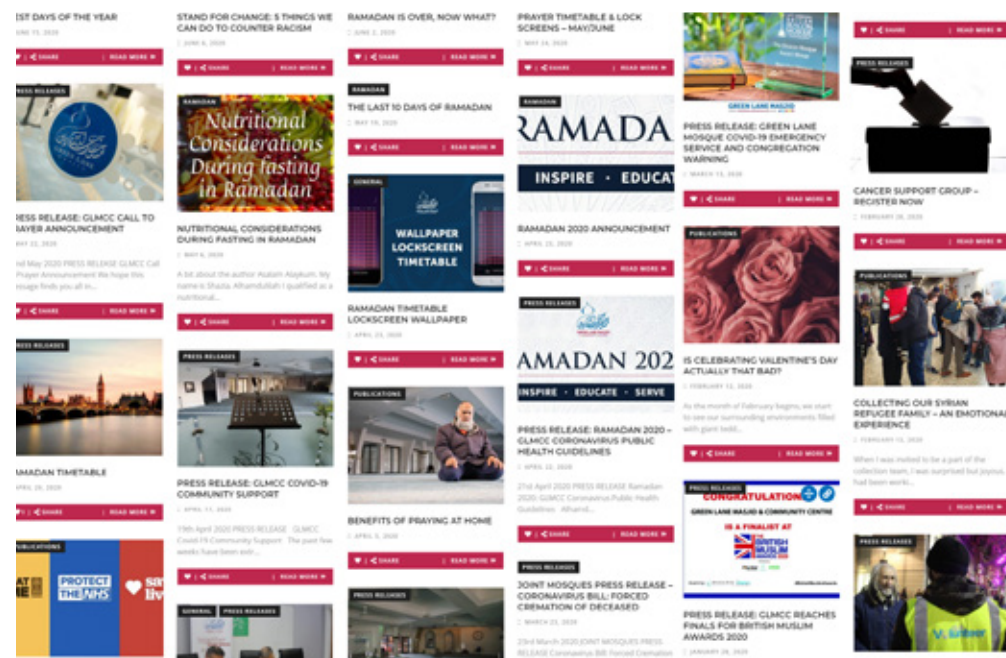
ST DAYS OF THE YEAR
JUNE 15, 2020
SHARE | READ MORE
PRESS RELEASES
RESS RELEASE: GLMCC CALL TO AYER ANNOUNCEMENT
MAY 22, 2020
nd May 2020 PRESS RELEASE GLMCC Call Prayer Announcement We hope this essage finds you all in...
SHARE | READ MORE
PRESS RELEASES
AMADAN TIMETABLE
APRIL 29, 2020
SHARE | READ MORE
PUBLICATIONS
PROTECT THE NHS

STAND FOR CHANGE: 5 THINGS WE CAN DO TO COUNTER RACISM
JUNE 6, 2020
SHARE | READ MORE
RAMADAN
Nutritional Considerations During fasting in Ramadan
NUTRITIONAL CONSIDERATIONS DURING FASTING IN RAMADAN
MAY 6, 2020
A bit about the author Asalam Alaykum, My name is Shaza. Alhamdulilah I qualified as a nutritional...
SHARE | READ MORE
PRESS RELEASES
PRESS RELEASE: GLMCC COVID-19 COMMUNITY SUPPORT
APRIL 17, 2020
19th April 2020 PRESS RELEASE GLMCC Covid-19 Community Support The past few weeks have been extr...
SHARE | READ MORE
GENERAL PRESS RELEASES

RAMADAN IS OVER, NOW WHAT?
JUNE 2, 2020
SHARE | READ MORE
RAMADAN
THE LAST 10 DAYS OF RAMADAN
MAY 19, 2020
SHARE | READ MORE
GENERAL
WALLPAPER LOCKSCREEN TIMETABLE
RAMADAN TIMETABLE LOCKSCREEN WALLPAPER
APRIL 23, 2020
SHARE | READ MORE
PUBLICATIONS
BENEFITS OF PRAYING AT HOME
APRIL 5, 2020
SHARE | READ MORE
PRESS RELEASES

PRAYER TIMETABLE & LOCK SCREENS – MAY/JUNE
MAY 24, 2020
SHARE | READ MORE
RAMADAN
RAMADA
INSPIRE · EDUCA
RAMADAN 2020 ANNOUNCEMENT
APRIL 23, 2020
SHARE | READ MORE
PRESS RELEASES
AMADAN 2020
INSPIRE · EDUCATE · SERVE
PRESS RELEASE: RAMADAN 2020 – GLMCC CORONAVIRUS PUBLIC HEALTH GUIDELINES
APRIL 22, 2020
21st April 2020 PRESS RELEASE Ramadan 2020: GLMCC Coronavirus Public Health Guidelines Alhamd...
SHARE | READ MORE
PRESS RELEASES
JOINT MOSQUES PRESS RELEASE – CORONAVIRUS BILL: FORCED CREMATION OF DECEASED
MARCH 23, 2020
23rd March 2020 JOINT MOSQUES PRESS RELEASE Coronavirus Bill: Forced Cremation

GREEN LANE MASJID
PRESS RELEASE: GREEN LANE MOSQUE COVID-19 EMERGENCY SERVICE AND CONGREGATION WARNING
MARCH 15, 2020
SHARE | READ MORE
PUBLICATIONS
IS CELEBRATING VALENTINE'S DAY ACTUALLY THAT BAD?
FEBRUARY 12, 2020
As the month of February begins, we start to see our surrounding environments filled with giant teddi...
SHARE | READ MORE
PRESS RELEASES
CONGRATULATIONS
GREEN LANE MASJID & COMMUNITY CENTRE
IS A FINALIST AT
THE BRITISH MUSLIM AWARDS 2020
PRESS RELEASE: GLMCC REACHES FINALS FOR BRITISH MUSLIM AWARDS 2020
JANUARY 28, 2020

SHARE | READ MORE
PRESS RELEASES
CANCER SUPPORT GROUP – REGISTER NOW
FEBRUARY 26, 2020
SHARE | READ MORE
PUBLICATIONS
COLLECTING OUR SYRIAN REFUGEE FAMILY – AN EMOTIONAL EXPERIENCE
FEBRUARY 10, 2020
When I was invited to be a part of the collection team, I was surprised but joyous. had been worki...
SHARE | READ MORE
PRESS RELEASES
Volunteer